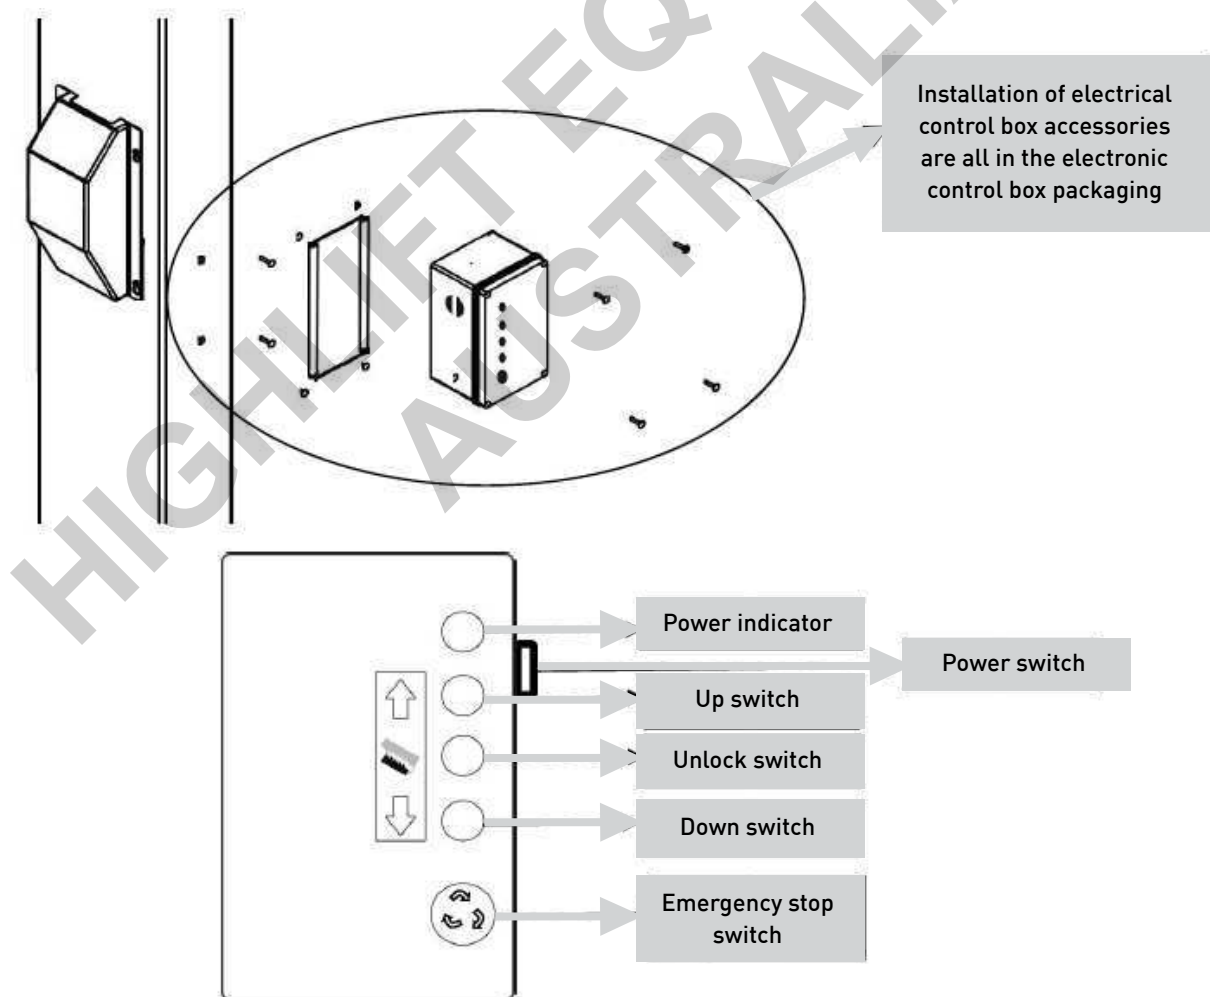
Installation of electrical control box accessories are all in the electronic control box packaging

HIGHLIFT EQ AUSTRALIA

Power indicator

Power switch

Up switch

Unlock switch

Down switch

Emergency stop switch